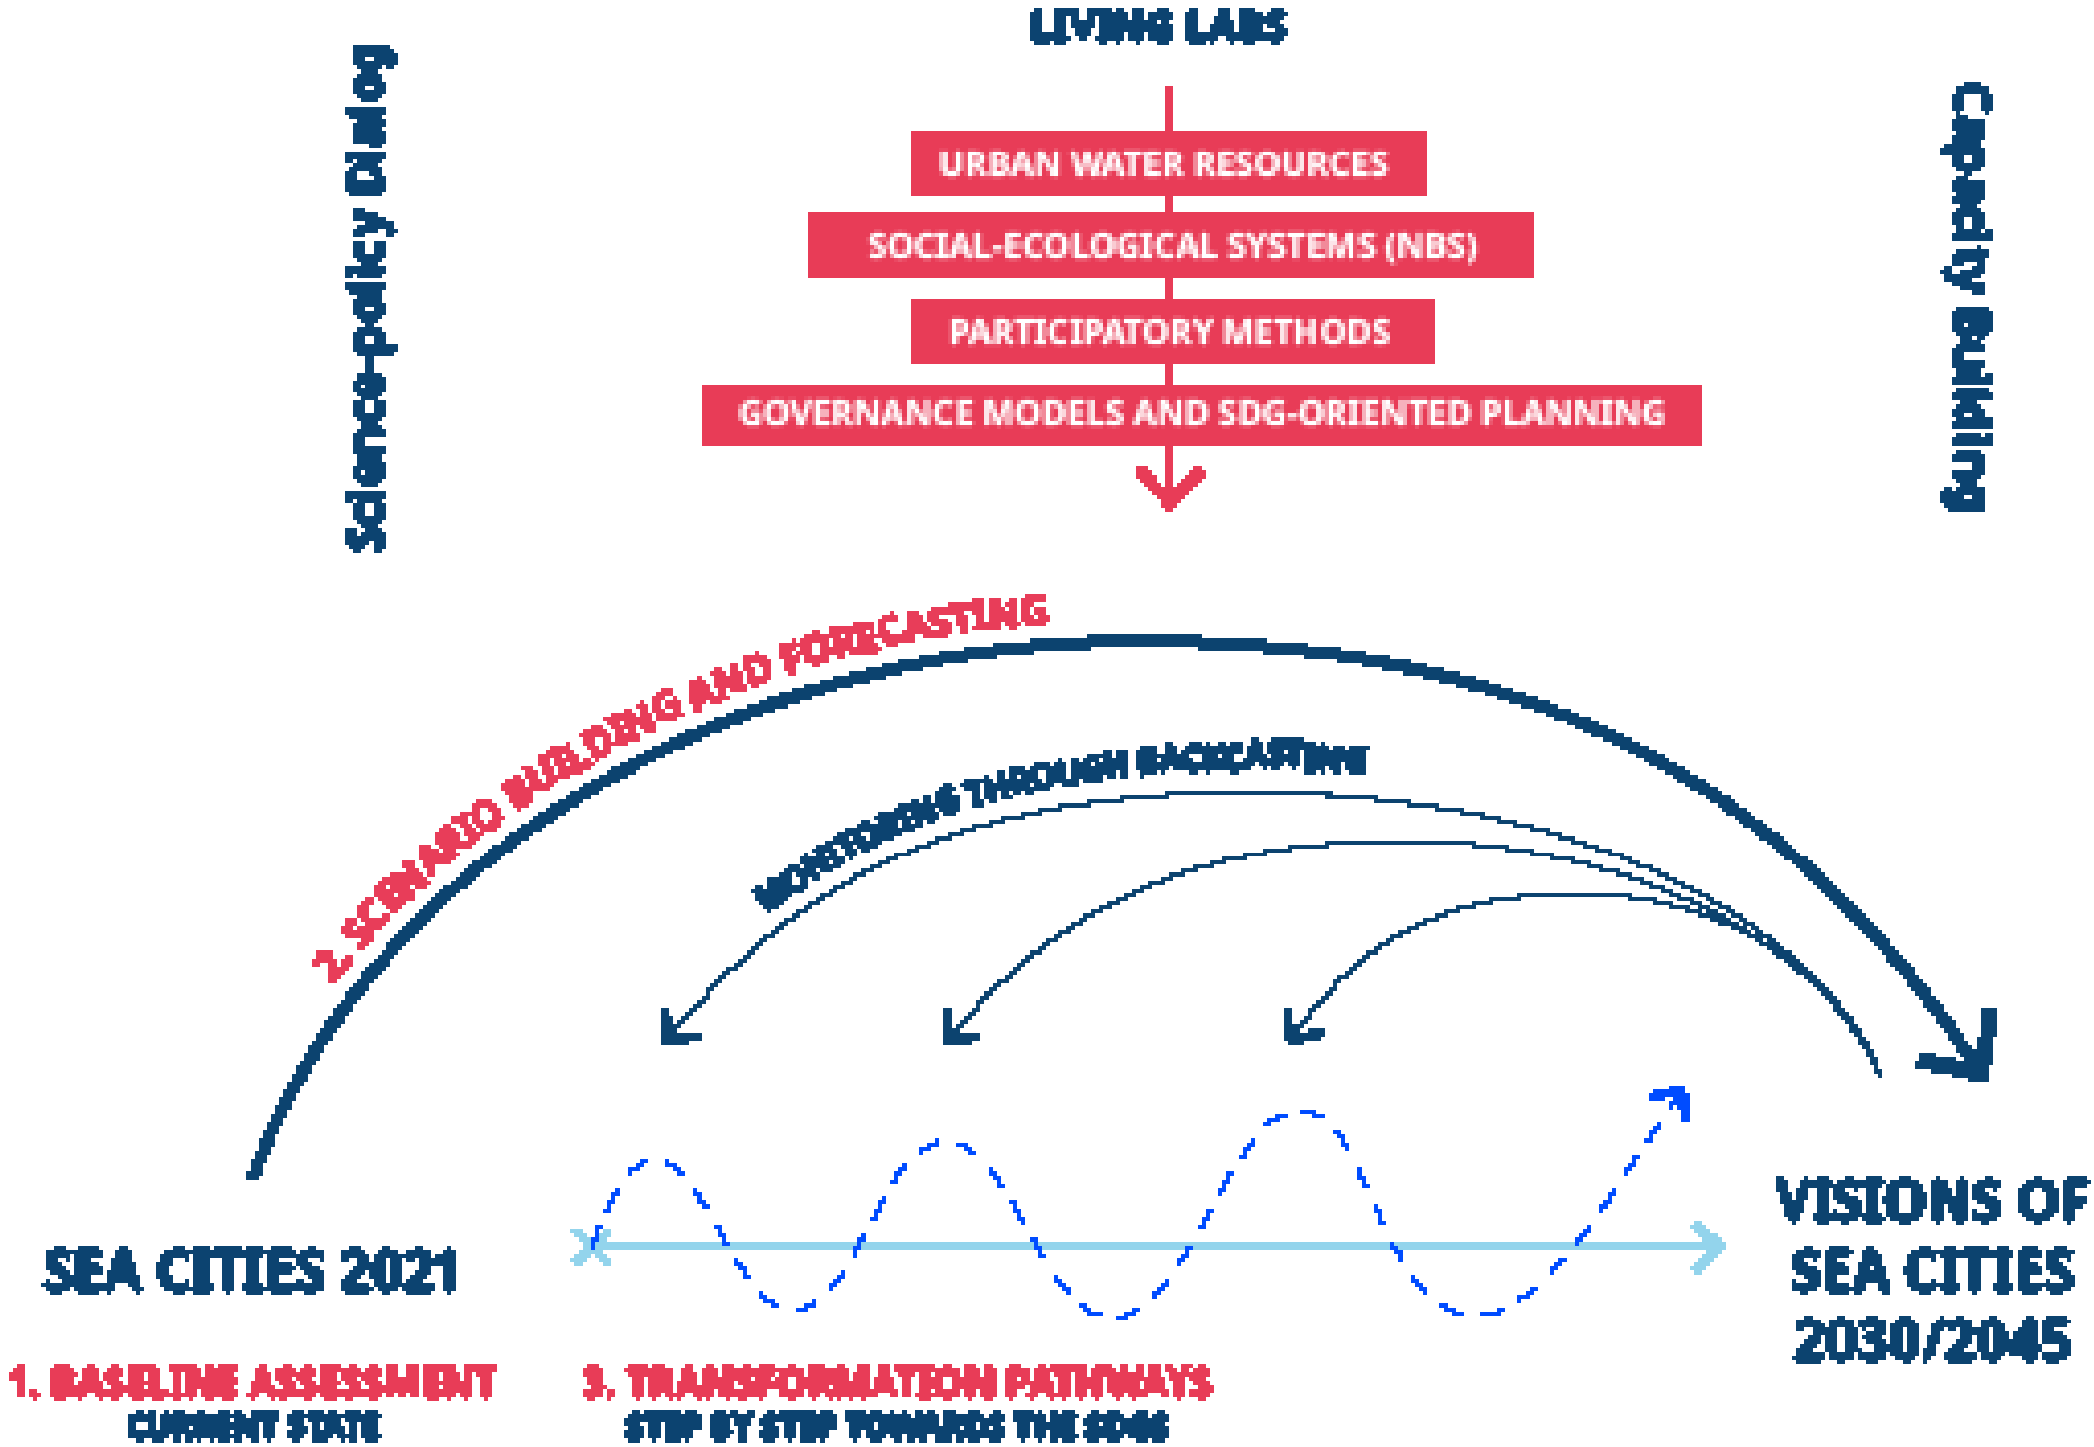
LIVING LABS

URBAN WATER RESOURCES

SOCIAL-ECOLOGICAL SYSTEMS (NBS)

PARTICIPATORY METHODS

GOVERNANCE MODELS AND SDG-ORIENTED PLANNING

Science-policy Dialog

Capacity Building

2. SCENARIO BUILDING AND FORECASTING

MONITORING THROUGH BACKCASTING

SEA CITIES 2021

VISIONS OF SEA CITIES 2030/2045

1. BASELINE ASSESSMENT
CURRENT STATE

3. TRANSFORMATION PATHWAYS
STEP BY STEP TOWARDS THE SDGS